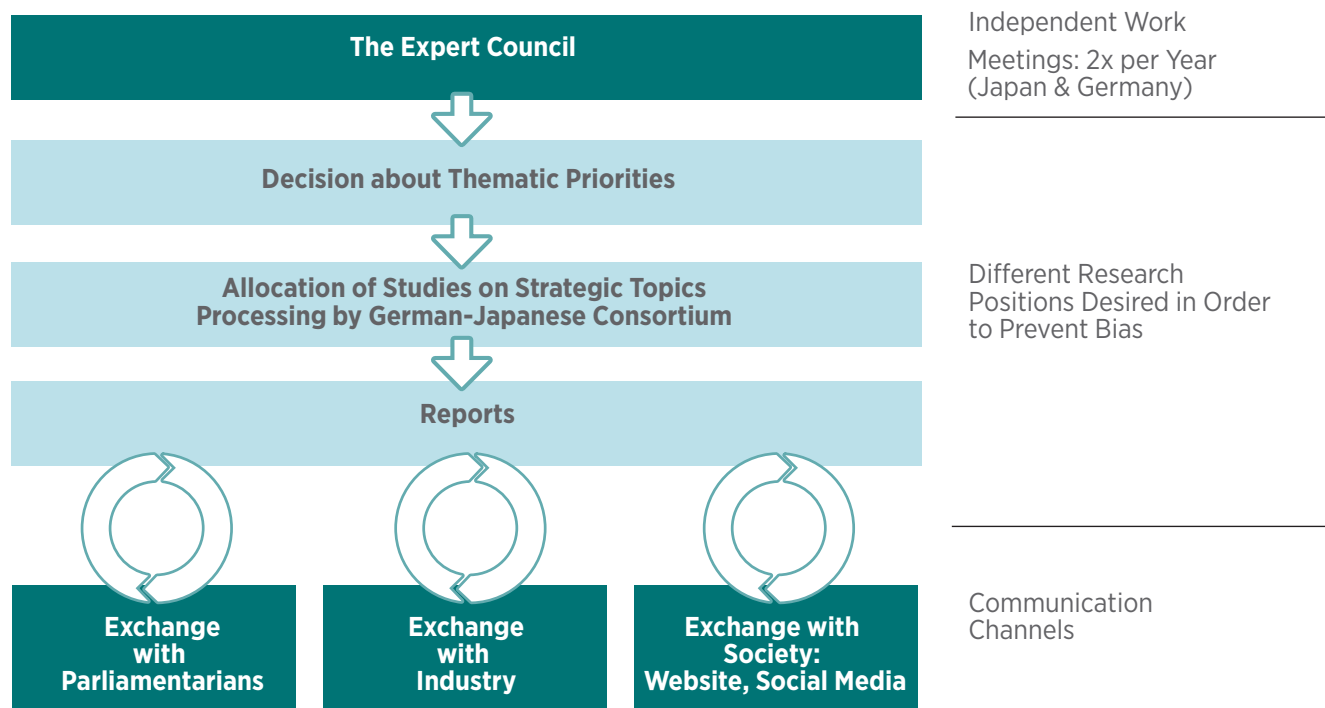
The Expert Council

Decision about Thematic Priorities

Allocation of Studies on Strategic Topics
Processing by German-Japanese Consortium

Reports

Exchange with Parliamentarians

Exchange with Industry

Exchange with Society: Website, Social Media

Independent Work

Meetings: 2x per Year (Japan & Germany)

Different Research Positions Desired in Order to Prevent Bias

Communication Channels